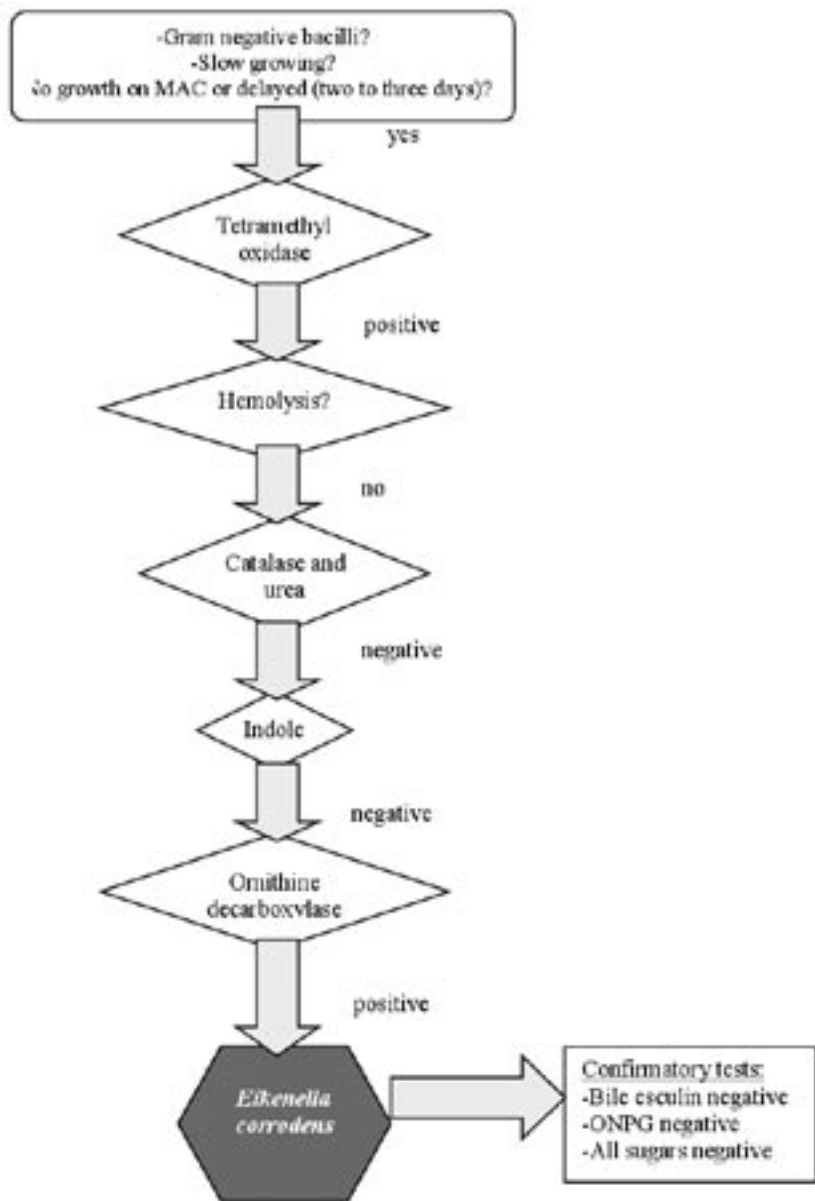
-Gram negative bacilli?
-Slow growing?
lo growth on MAC or delayed (two to three days)?

yes

Tetramethyl oxidase

positive

Hemolysis?

no

Catalase and urea

negative

Indole

negative

Ornithine decarboxylase

positive

Eikenella corrodens

Confirmatory tests:
-Bile esculin negative
-ONPG negative
-All sugars negative